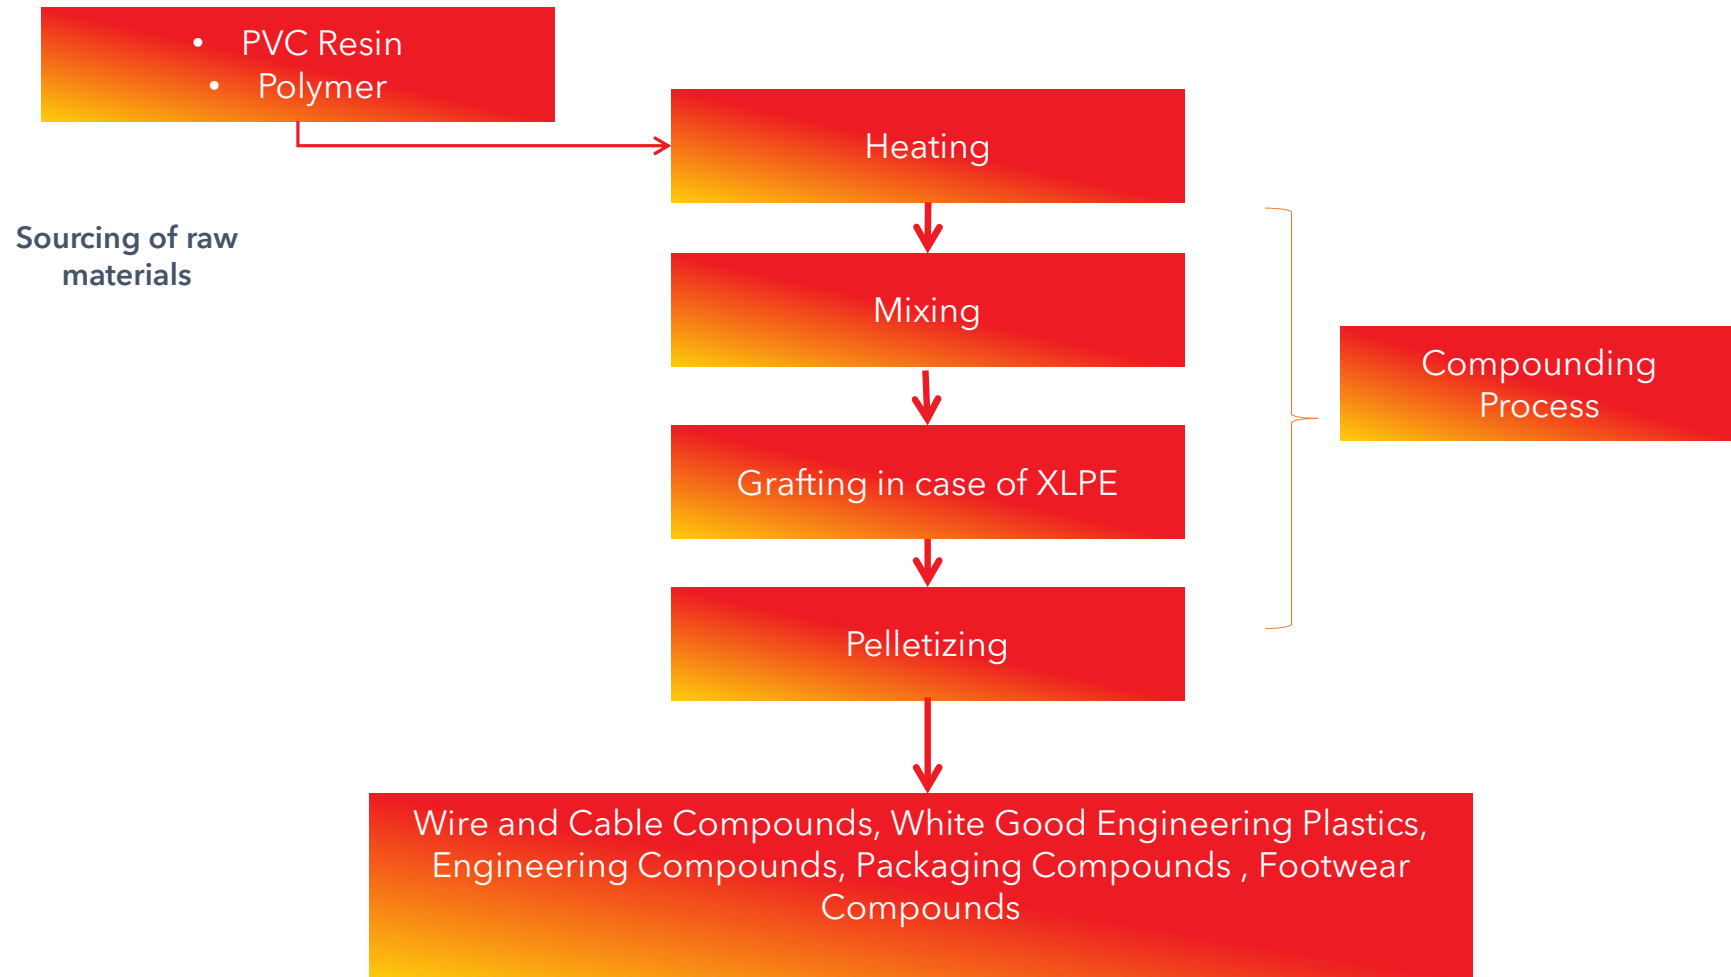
• PVC Resin
• Polymer

Sourcing of raw materials

Heating

Mixing

Grafting in case of XLPE

Pelletizing

Compounding Process

Wire and Cable Compounds, White Good Engineering Plastics, Engineering Compounds, Packaging Compounds , Footwear Compounds